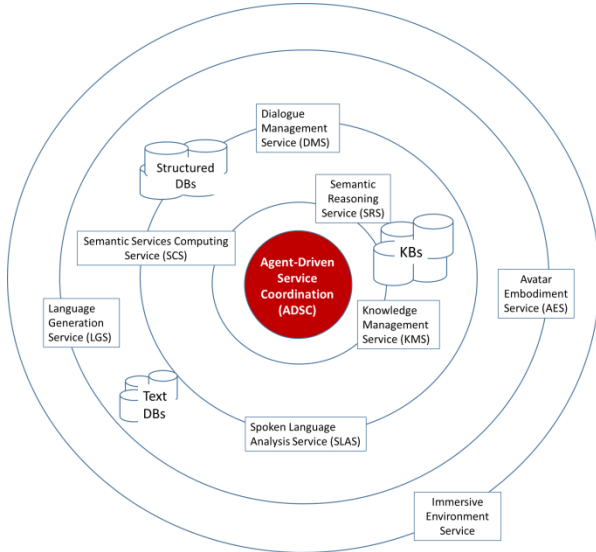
Dialogue Management Service (DMS)

Structured DBs

Semantic Reasoning Service (SRS)

Semantic Services Computing Service (SCS)

KBs

Agent-Driven Service Coordination (ADSC)

Avatar Embodiment Service (AES)

Language Generation Service (LGS)

Knowledge Management Service (KMS)

Text DBs

Spoken Language Analysis Service (SLAS)

Immersive Environment Service